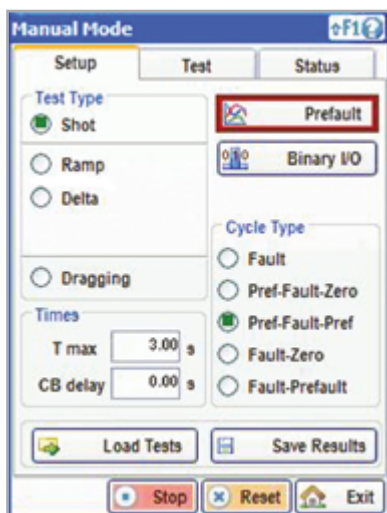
Manual Mode
⇧F1

Setup
Test
Status

Test Type
Shot
Ramp
Delta
Dragging

Prefault
Binary I/O

Cycle Type
Fault
Pref-Fault-Zero
Pref-Fault-Pref
Fault-Zero
Fault-Prefault

Times
T max 3.00 s
CB delay 0.00 s

Load Tests
Save Results

Stop
Reset
Exit